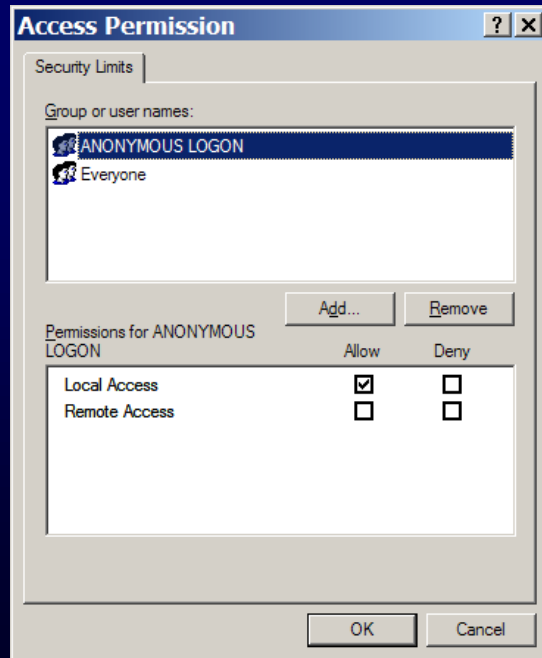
Access Permission

?

X

Security Limits

Group or user names:

ANONYMOUS LOGON

Everyone

Add...

Remove

Permissions for ANONYMOUS LOGON

Allow

Deny

| | Allow | Deny |
|---|---|---|
| Local Access | ☑ | ☐ |
| Remote Access | ☐ | ☐ |

OK

Cancel